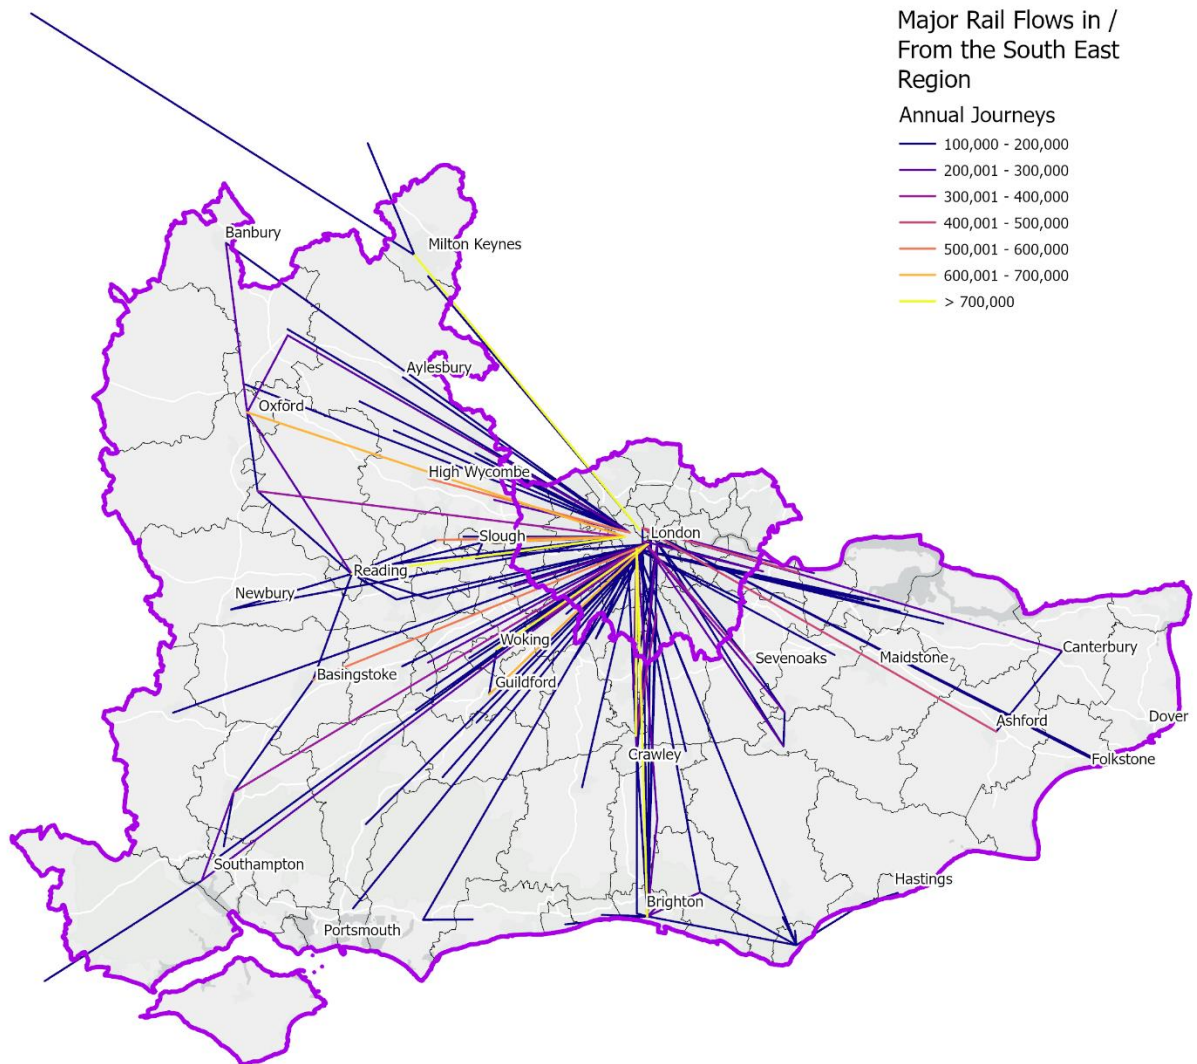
Major Rail Flows in / From the South East Region

Annual Journeys
100,000 - 200,000
200,001 - 300,000
300,001 - 400,000
400,001 - 500,000
500,001 - 600,000
600,001 - 700,000
> 700,000

Banbury
Milton Keynes
Aylesbury
Oxford
High Wycombe
Slough
London
Reading
Newbury
Woking
Basingstoke
Guildford
Sevenoaks
Maidstone
Canterbury
Ashford
Dover
Folkstone
Crawley
Southampton
Hastings
Brighton
Portsmouth